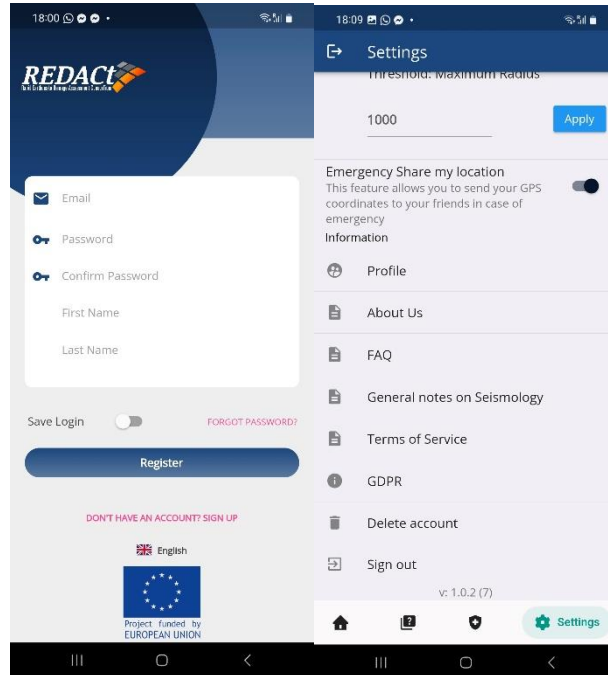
18:00

REDACt

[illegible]

Email

Password

Confirm Password

First Name

Last Name

Save Login

FORGOT PASSWORD?

Register

DON'T HAVE AN ACCOUNT? SIGN UP

English

Project funded by EUROPEAN UNION

18:09

Settings

Threshold: Maximum Radius

1000

Apply

Emergency Share my location

This feature allows you to send your GPS coordinates to your friends in case of emergency

Information

Profile

About Us

FAQ

General notes on Seismology

Terms of Service

GDPR

Delete account

Sign out

v: 1.0.2 (7)

Settings